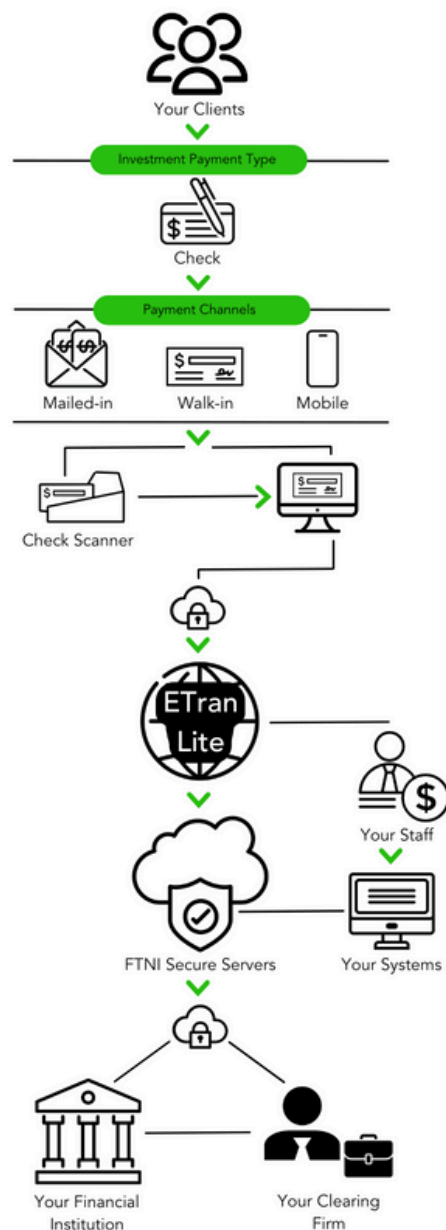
Your Clients

Investment Payment Type

Check

Payment Channels

Mailed-in

Walk-in

Mobile

Check Scanner

ETran Lite

Your Staff

FTNI Secure Servers

Your Systems

Your Financial Institution

Your Clearing Firm